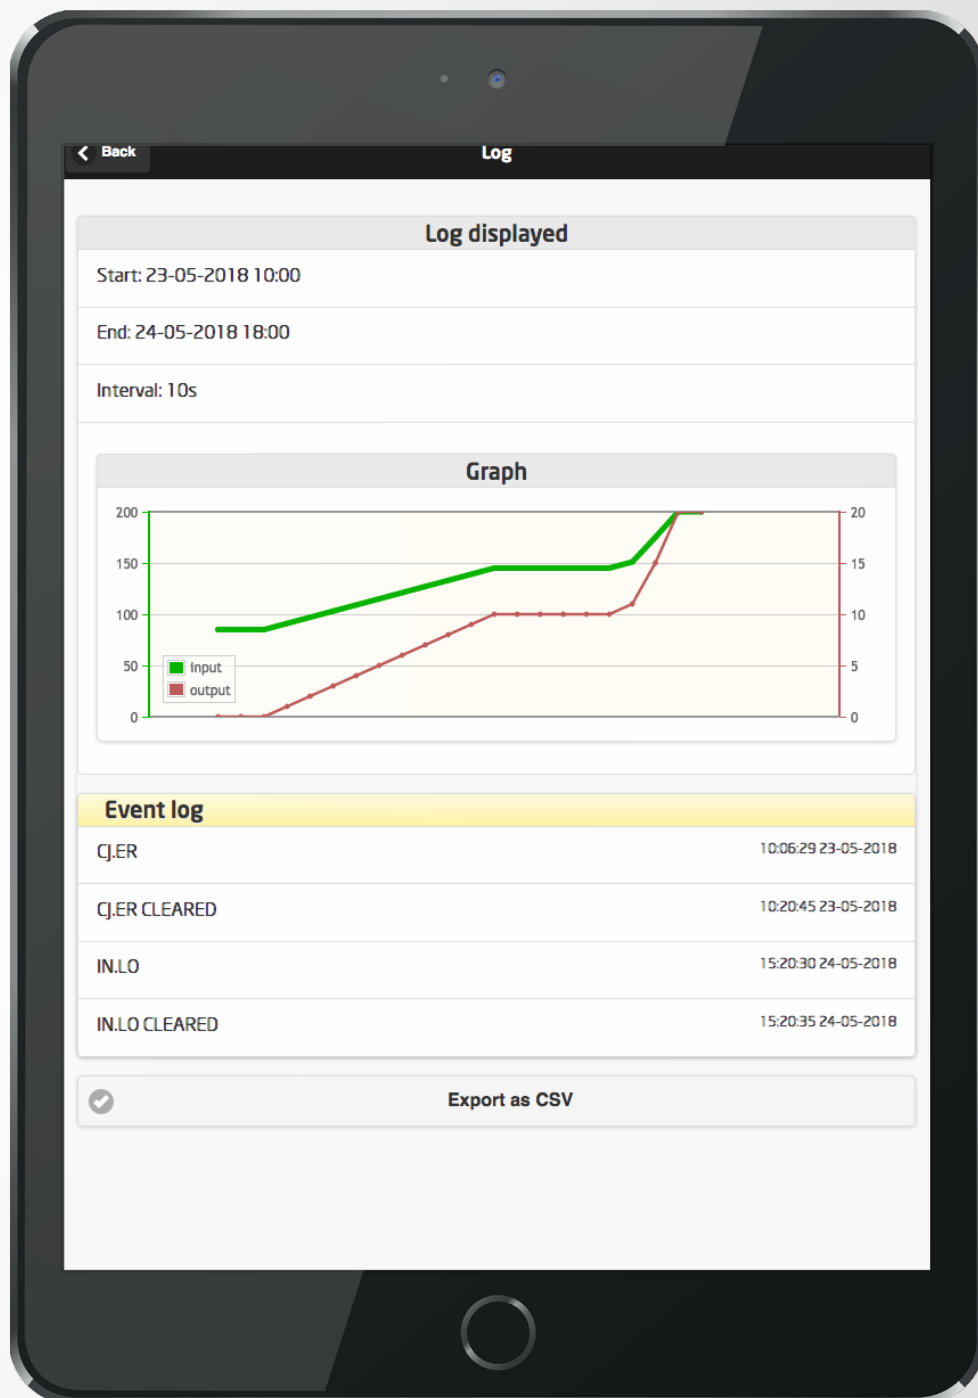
Back

Log

Log displayed

Start: 23-05-2018 10:00

End: 24-05-2018 18:00

Interval: 10s

Graph

200
150
100
50
0

20
15
10
5
0

input
output

Event log

CJ.ER 10:06:29 23-05-2018

CJ.ER CLEARED 10:20:45 23-05-2018

IN.LO 15:20:30 24-05-2018

IN.LO CLEARED 15:20:35 24-05-2018

Export as CSV